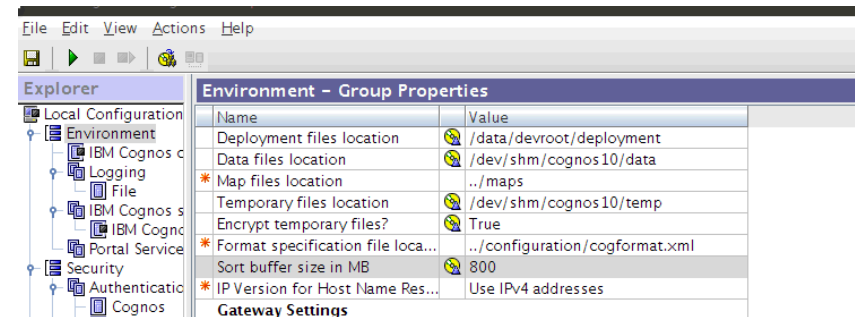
File Edit View Actions Help

Explorer

Local Configuration
Environment
IBM Cognos c
Logging
File
IBM Cognos s
IBM Cogno
Portal Service
Security
Authenticatic
Cognos

Environment - Group Properties

| Name | Value |
|---|---|
| Deployment files location | /data/devroot/deployment |
| Data files location | /dev/shm/cognos10/data |
| * Map files location | ../maps |
| Temporary files location | /dev/shm/cognos10/temp |
| Encrypt temporary files? | True |
| * Format specification file loca... | ../configuration/cogformat.xml |
| Sort buffer size in MB | 800 |
| * IP Version for Host Name Res... | Use IPv4 addresses |
| Gateway Settings | |